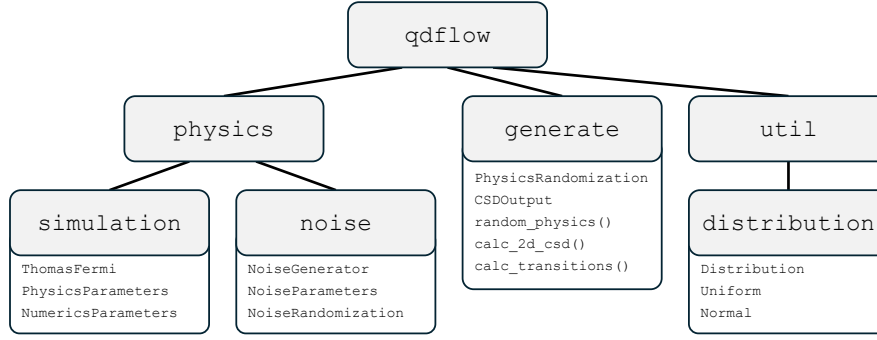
qdflow

physics

simulation

ThomasFermi
PhysicsParameters
NumericsParameters

noise

NoiseGenerator
NoiseParameters
NoiseRandomization

generate

PhysicsRandomization
CSDOutput
random_physics()
calc_2d_csd()
calc_transitions()

util

distribution

Distribution
Uniform
Normal